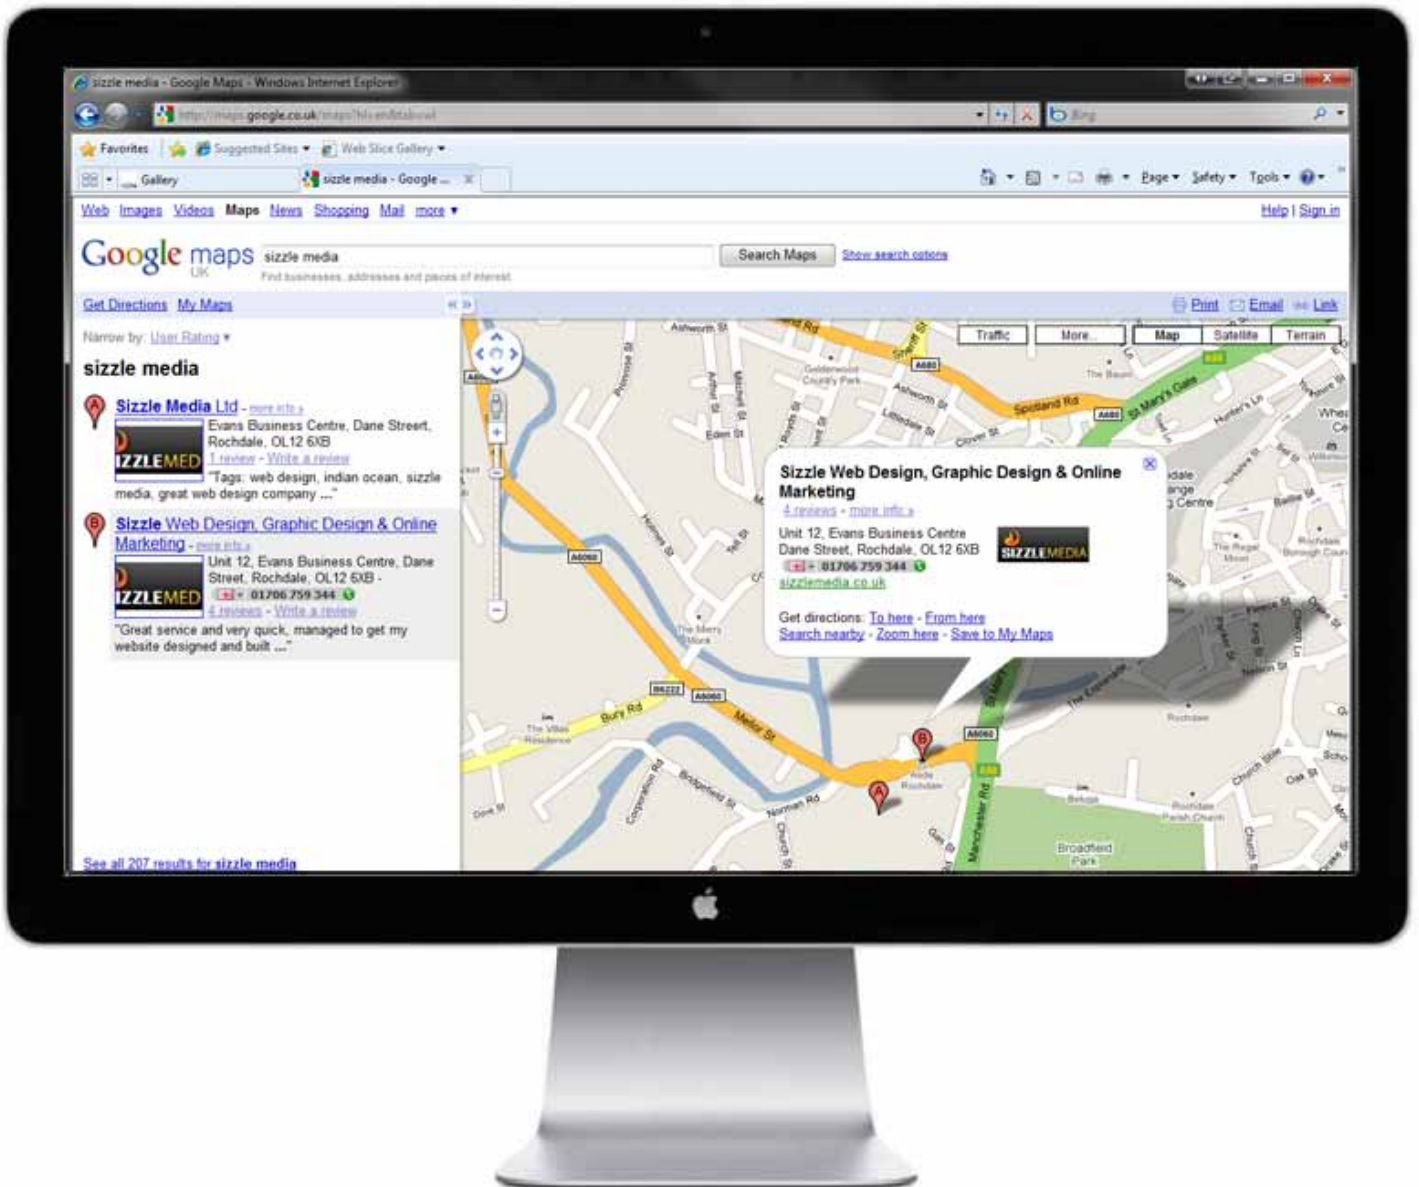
sizzle media - Google Maps - Windows Internet Explorer

http://maps.google.co.uk/maps?hl=en&tab=wl

Bing

Favorites | Suggested Sites ▾ | Web Slice Gallery ▾

Gallery | sizzle media - Google ...

Page ▾ Safety ▾ Tools ▾

Web Images Videos Maps News Shopping Mail more ▾

Help | Sign in

Google maps UK

sizzle media

Search Maps

Show search options

Find businesses, addresses and places of interest

Get Directions My Maps

Print Email Link

Narrow by: User Rating ▾

sizzle media

A Sizzle Media Ltd - more info »

Evans Business Centre, Dane Street, Rochdale, OL12 6XB

1 review - Write a review

"Tags: web design, indian ocean, sizzle media, great web design company ..."

B Sizzle Web Design, Graphic Design & Online Marketing - more info »

Unit 12, Evans Business Centre, Dane Street, Rochdale, OL12 6XB -

01706 759 344

4 reviews - Write a review

"Great service and very quick, managed to get my website designed and built ..."

See all 207 results for sizzle media

Traffic More... Map Satellite Terrain

Sizzle Web Design, Graphic Design & Online Marketing

4 reviews - more info »

Unit 12, Evans Business Centre
Dane Street, Rochdale, OL12 6XB

01706 759 344

sizzlemedia.co.uk

SIZZLEMEDIA

Get directions: To here - From here

Search nearby - Zoom here - Save to My Maps

Ashworth St
Spotland Rd
St Mary's Gate
Mellor St
Bury Rd
Manchester Rd
Bridgefield St
Norman Rd
Church St
Dane St
Broadfield Park
A6060
A680
B6222
A58
The Villas Residence
The Merry Monk
Rochdale
Oak St
Church Stile
Clover St
Edwin St
Hunter's Ln
Rochdale Parish Church
The Esplanade